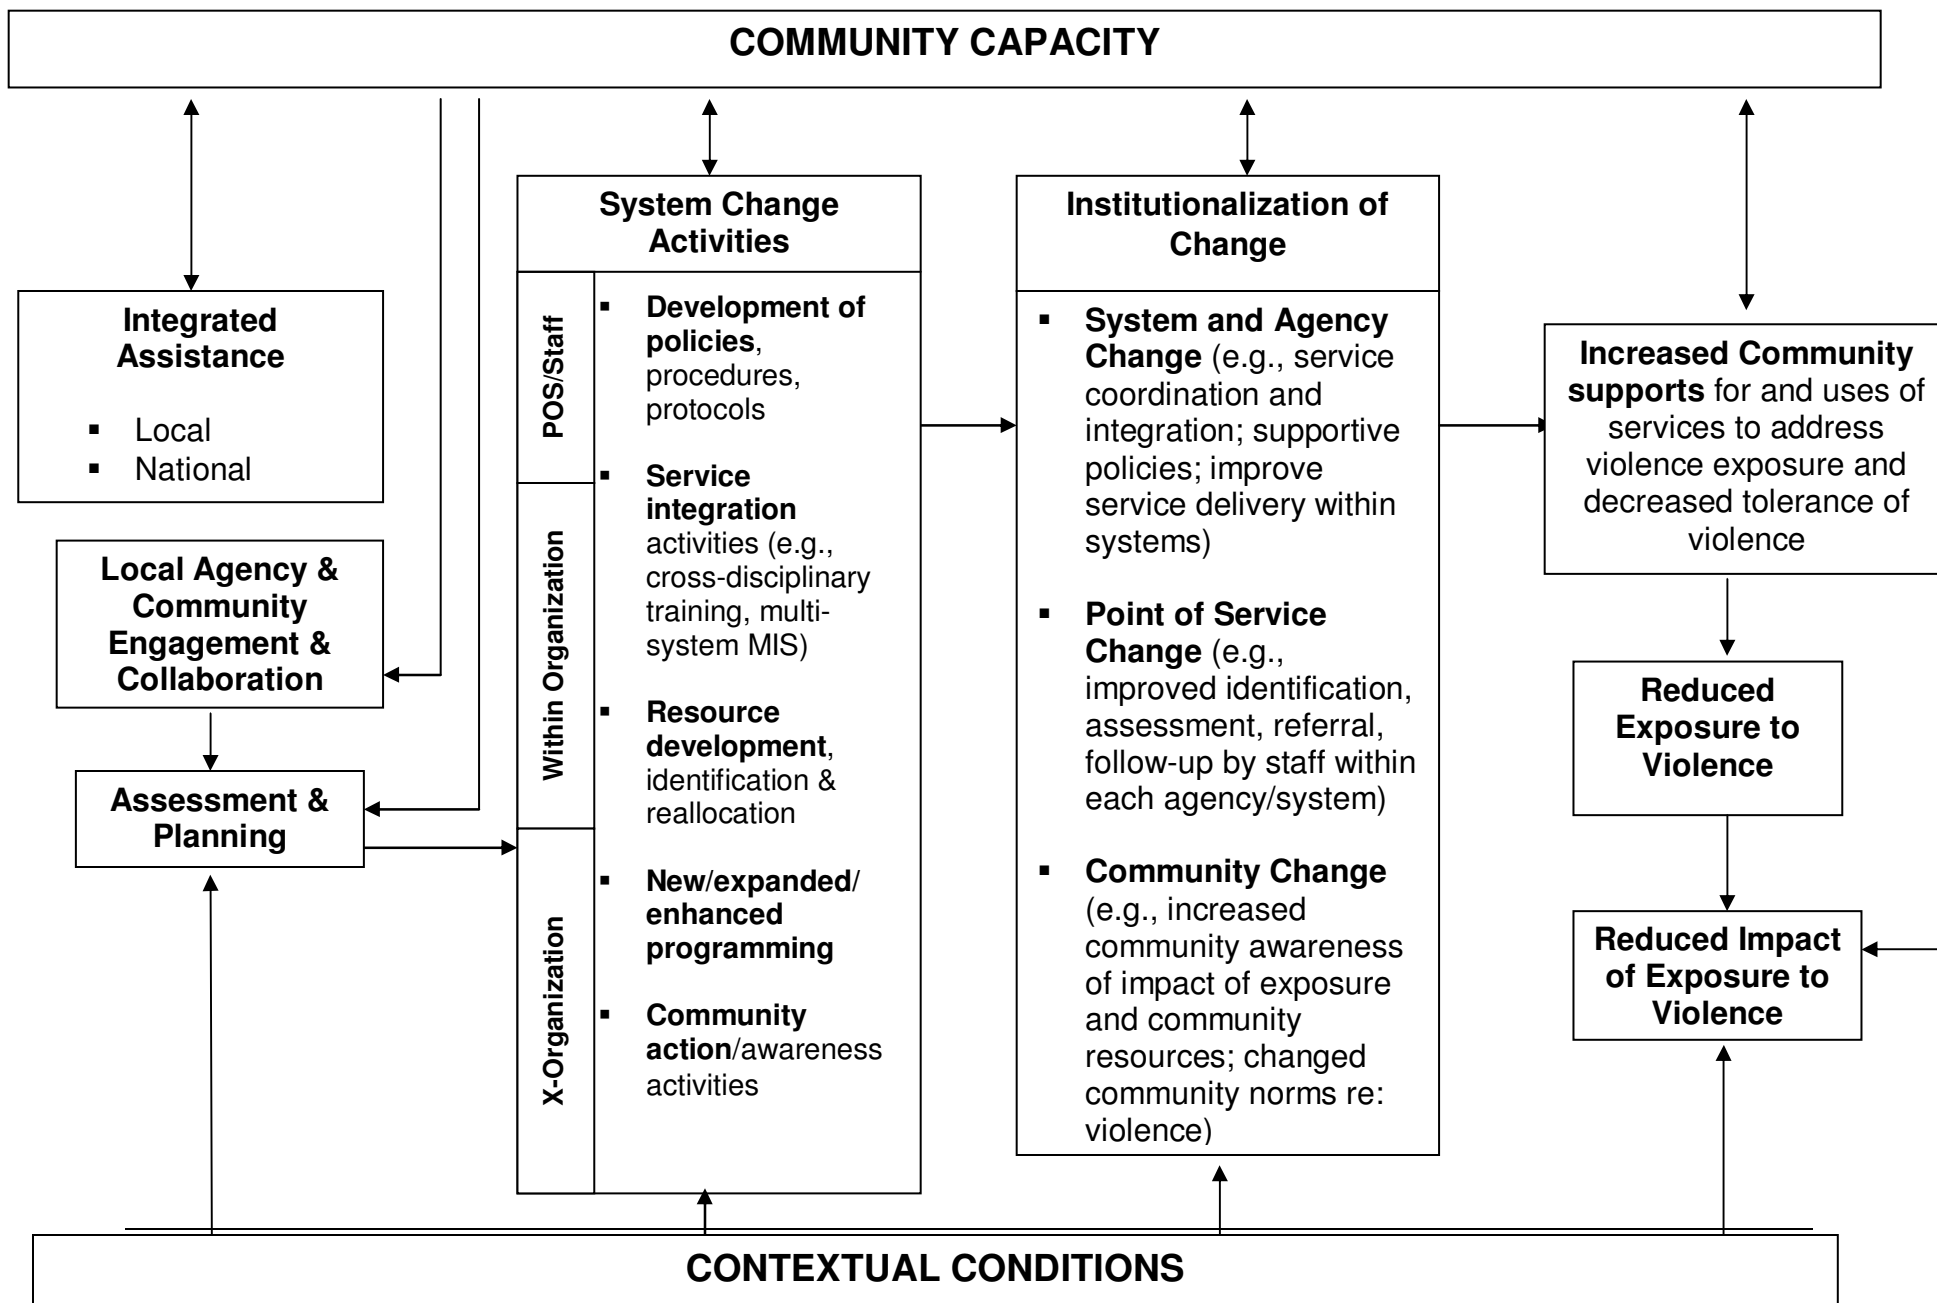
COMMUNITY CAPACITY

Integrated Assistance

- Local
- National

Local Agency & Community Engagement & Collaboration

Assessment & Planning

System Change Activities

POS/Staff

Within Organization

X-Organization

- Development of policies, procedures, protocols
- Service integration activities (e.g., cross-disciplinary training, multi-system MIS)
- Resource development, identification & reallocation
- New/expanded/ enhanced programming
- Community action/awareness activities

Institutionalization of Change

- System and Agency Change (e.g., service coordination and integration; supportive policies; improve service delivery within systems)
- Point of Service Change (e.g., improved identification, assessment, referral, follow-up by staff within each agency/system)
- Community Change (e.g., increased community awareness of impact of exposure and community resources; changed community norms re: violence)

Increased Community supports for and uses of services to address violence exposure and decreased tolerance of violence

Reduced Exposure to Violence

Reduced Impact of Exposure to Violence

CONTEXTUAL CONDITIONS